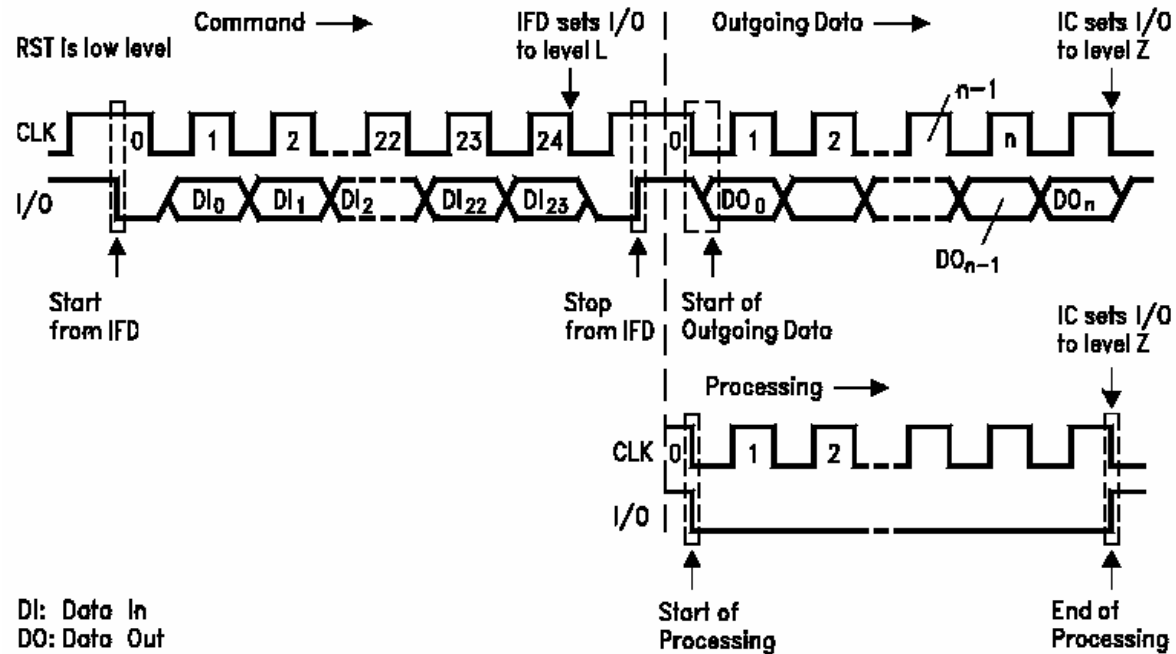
RST is low level

Command →

IFD sets I/O to level L

Outgoing Data →

IC sets I/O to level Z

CLK 0 1 2 22 23 24 0 1 2 n−1 n

I/O $DI_0$ $DI_1$ $DI_2$ $DI_{22}$ $DI_{23}$ $DO_0$ $DO_n$

$DO_{n-1}$

Start from IFD

Stop from IFD

Start of Outgoing Data

IC sets I/O to level Z

Processing →

CLK 0 1 2

I/O

Start of Processing

End of Processing

DI: Data In
DO: Data Out